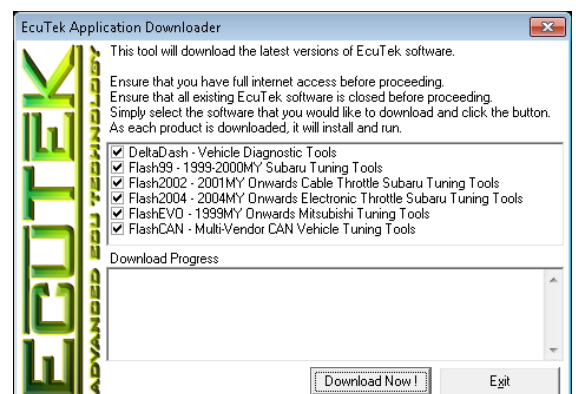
EcuTek Application Downloader

ECUTEK
ADVANCED ECU TECHNOLOGY

This tool will download the latest versions of EcuTek software.

Ensure that you have full internet access before proceeding.
Ensure that all existing EcuTek software is closed before proceeding.
Simply select the software that you would like to download and click the button.
As each product is downloaded, it will install and run.

☑ DeltaDash - Vehicle Diagnostic Tools
☑ Flash99 - 1999-2000MY Subaru Tuning Tools
☑ Flash2002 - 2001MY Onwards Cable Throttle Subaru Tuning Tools
☑ Flash2004 - 2004MY Onwards Electronic Throttle Subaru Tuning Tools
☑ FlashEVO - 1999MY Onwards Mitsubishi Tuning Tools
☑ FlashCAN - Multi-Vendor CAN Vehicle Tuning Tools

Download Progress

Download Now !
Exit